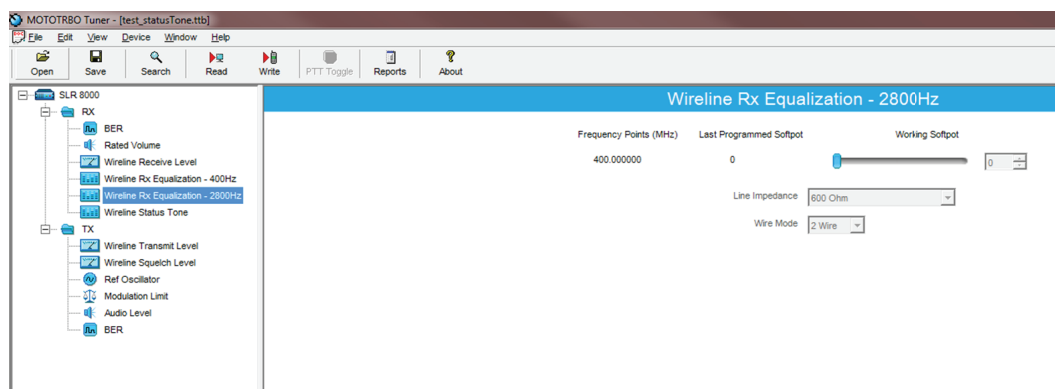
MOTOTRBO Tuner - [test_statusTone.ttb]

File Edit View Device Window Help

Open Save Search Read Write PTT Toggle Reports About

SLR 8000
RX
BER
Rated Volume
Wireline Receive Level
Wireline Rx Equalization - 400Hz
Wireline Rx Equalization - 2800Hz
Wireline Status Tone
TX
Wireline Transmit Level
Wireline Squelch Level
Ref Oscillator
Modulation Limit
Audio Level
BER

Wireline Rx Equalization - 2800Hz

| Frequency Points (MHz) | Last Programmed Softpot | Working Softpot |
|---|---|---|
| 400.000000 | 0 | 0 |

Line Impedance 600 Ohm

Wire Mode 2 Wire